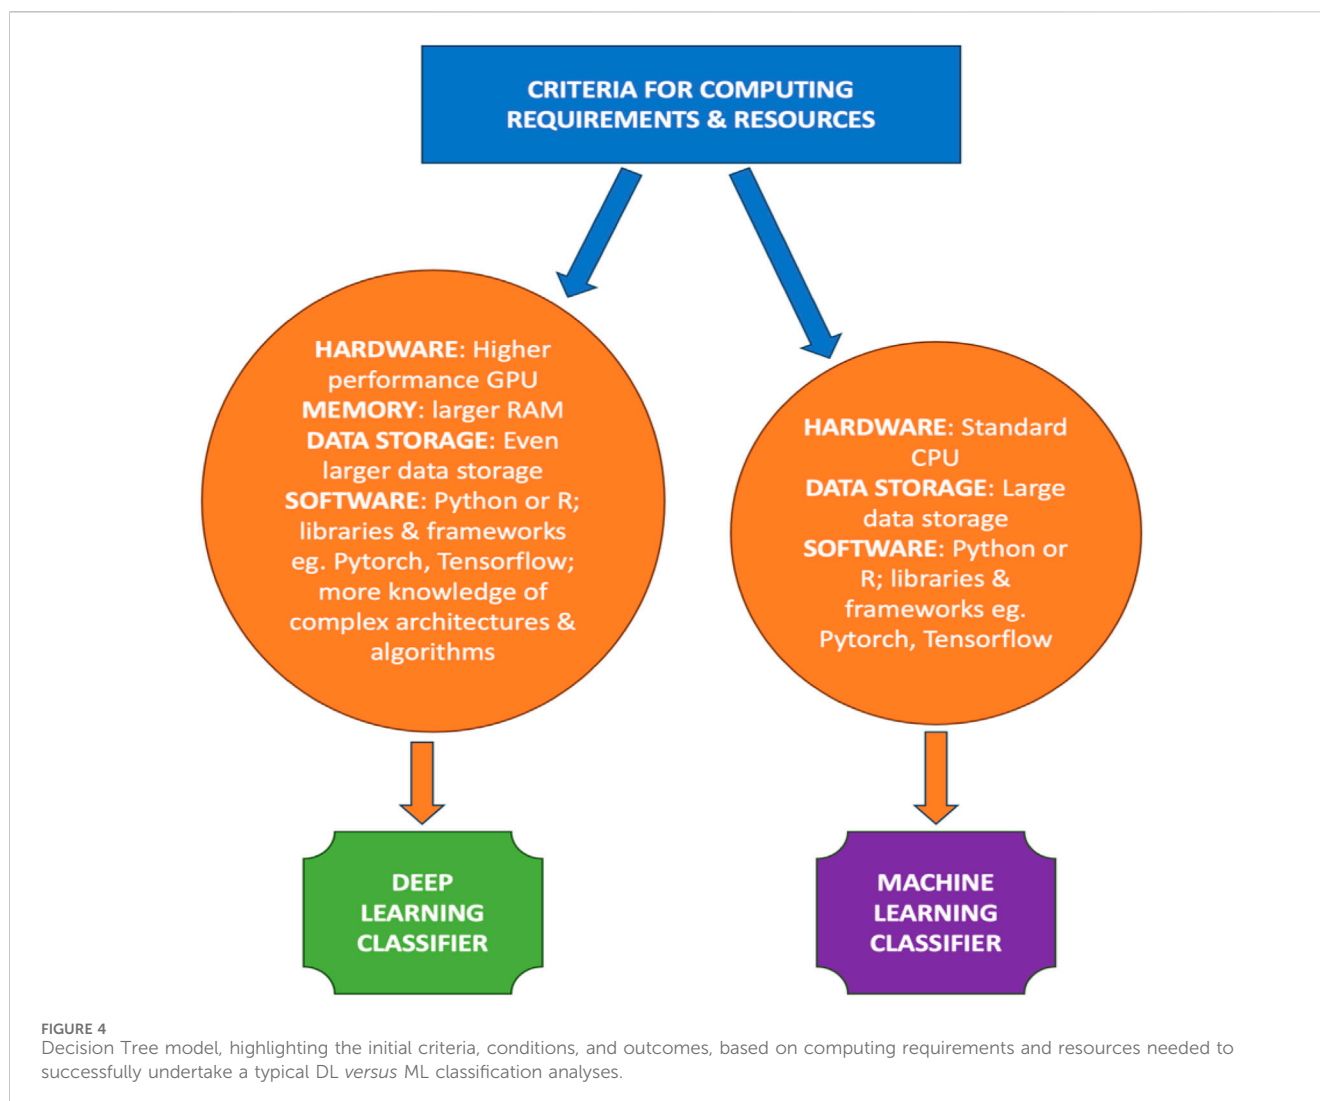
CRITERIA FOR COMPUTING REQUIREMENTS & RESOURCES

HARDWARE: Higher performance GPU
MEMORY: larger RAM
DATA STORAGE: Even larger data storage
SOFTWARE: Python or R; libraries & frameworks eg. Pytorch, Tensorflow; more knowledge of complex architectures & algorithms

HARDWARE: Standard CPU
DATA STORAGE: Large data storage
SOFTWARE: Python or R; libraries & frameworks eg. Pytorch, Tensorflow

DEEP LEARNING CLASSIFIER

MACHINE LEARNING CLASSIFIER

FIGURE 4
Decision Tree model, highlighting the initial criteria, conditions, and outcomes, based on computing requirements and resources needed to successfully undertake a typical DL versus ML classification analyses.